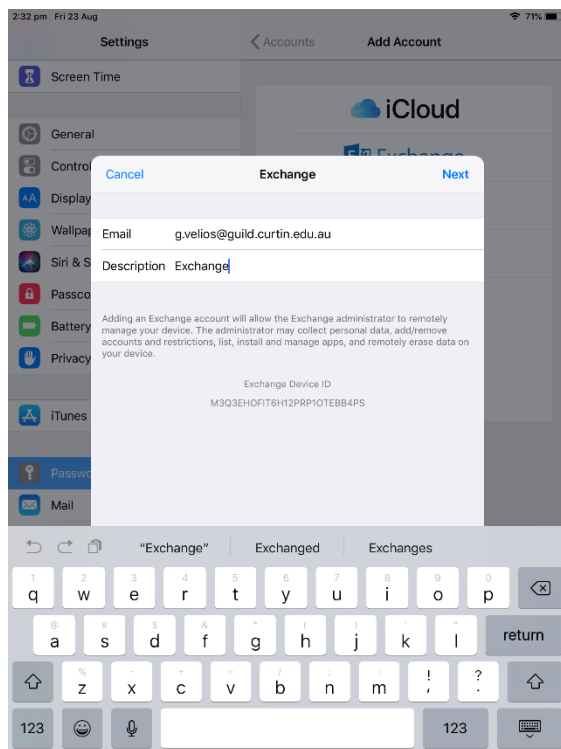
2:32 pm Fri 23 Aug
71%

Settings

Accounts
Add Account

Screen Time

General
Control
Display
Wallpap
Siri & S
Passco
Battery
Privacy

iTunes

Passwo
Mail

iCloud
Exchange

Cancel
Exchange
Next

Email g.velios@guild.curtin.edu.au
Description Exchange

Adding an Exchange account will allow the Exchange administrator to remotely manage your device. The administrator may collect personal data, add/remove accounts and restrictions, list, install and manage apps, and remotely erase data on your device.

Exchange Device ID
M3Q3EHOFIT6H12PRP1OTEBB4PS

"Exchange"
Exchanged
Exchanges

1 q 2 w 3 e 4 r 5 t 6 y 7 u 8 i 9 o 0 p
@ a # s $ d & f * g ( h ) j ' k " l return
% z - x + c = v / b ; n : m ! , ? .
123 123